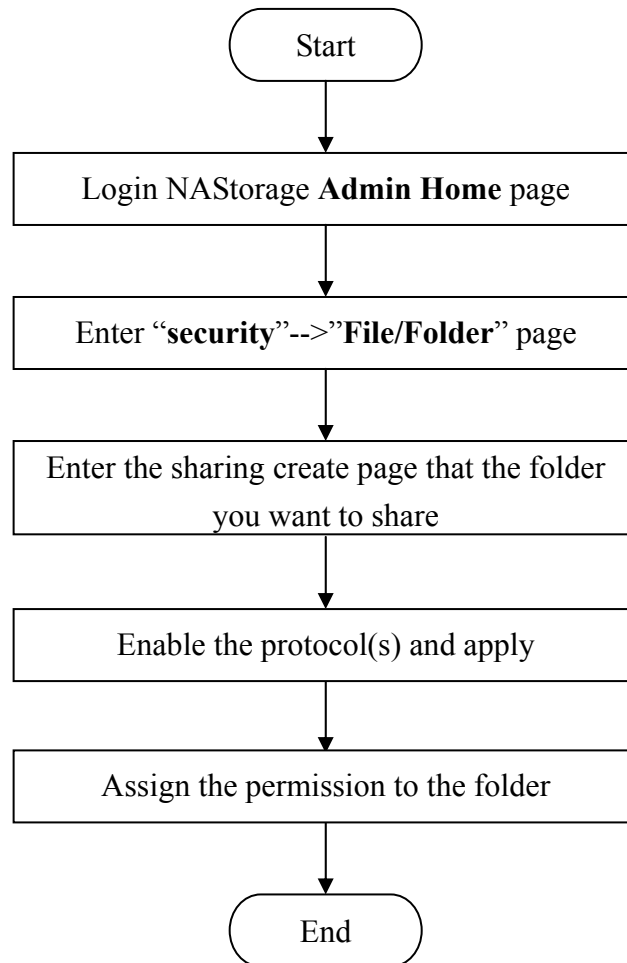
Start

Login NAStorage **Admin Home** page

Enter “**security**”-->”**File/Folder**” page

Enter the sharing create page that the folder you want to share

Enable the protocol(s) and apply

Assign the permission to the folder

End